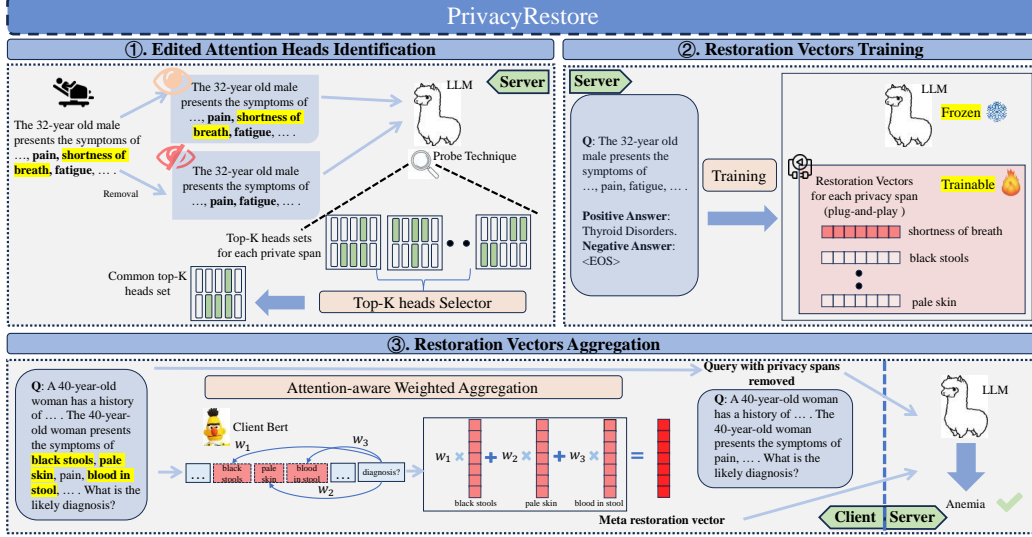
PrivacyRestore

①. Edited Attention Heads Identification

The 32-year old male presents the symptoms of …, pain, shortness of breath, fatigue, … .

The 32-year old male presents the symptoms of …, pain, shortness of breath, fatigue, … .

Removal

The 32-year old male presents the symptoms of …, pain, fatigue, … .

Server

LLM

Probe Technique

Top-K heads sets for each private span

Common top-K heads set

Top-K heads Selector

②. Restoration Vectors Training

Server

Q: The 32-year old male presents the symptoms of …, pain, fatigue, … .

Positive Answer: Thyroid Disorders.
Negative Answer: <EOS>

Training

LLM

Frozen

Restoration Vectors for each privacy span (plug-and-play )

Trainable

shortness of breath

black stools

pale skin

③. Restoration Vectors Aggregation

Q: A 40-year-old woman has a history of … . The 40-year-old woman presents the symptoms of black stools, pale skin, pain, blood in stool, … . What is the likely diagnosis?

Attention-aware Weighted Aggregation

Client Bert

$w_1$ $w_3$ $w_2$

… black stools pale skin blood in stool … diagnosis?

$w_1$ × + $w_2$ × + $w_3$ × =

black stools pale skin blood in stool

Meta restoration vector

Query with privacy spans removed

Q: A 40-year-old woman has a history of … . The 40-year-old woman presents the symptoms of pain, … . What is the likely diagnosis?

LLM

Anemia

Client Server